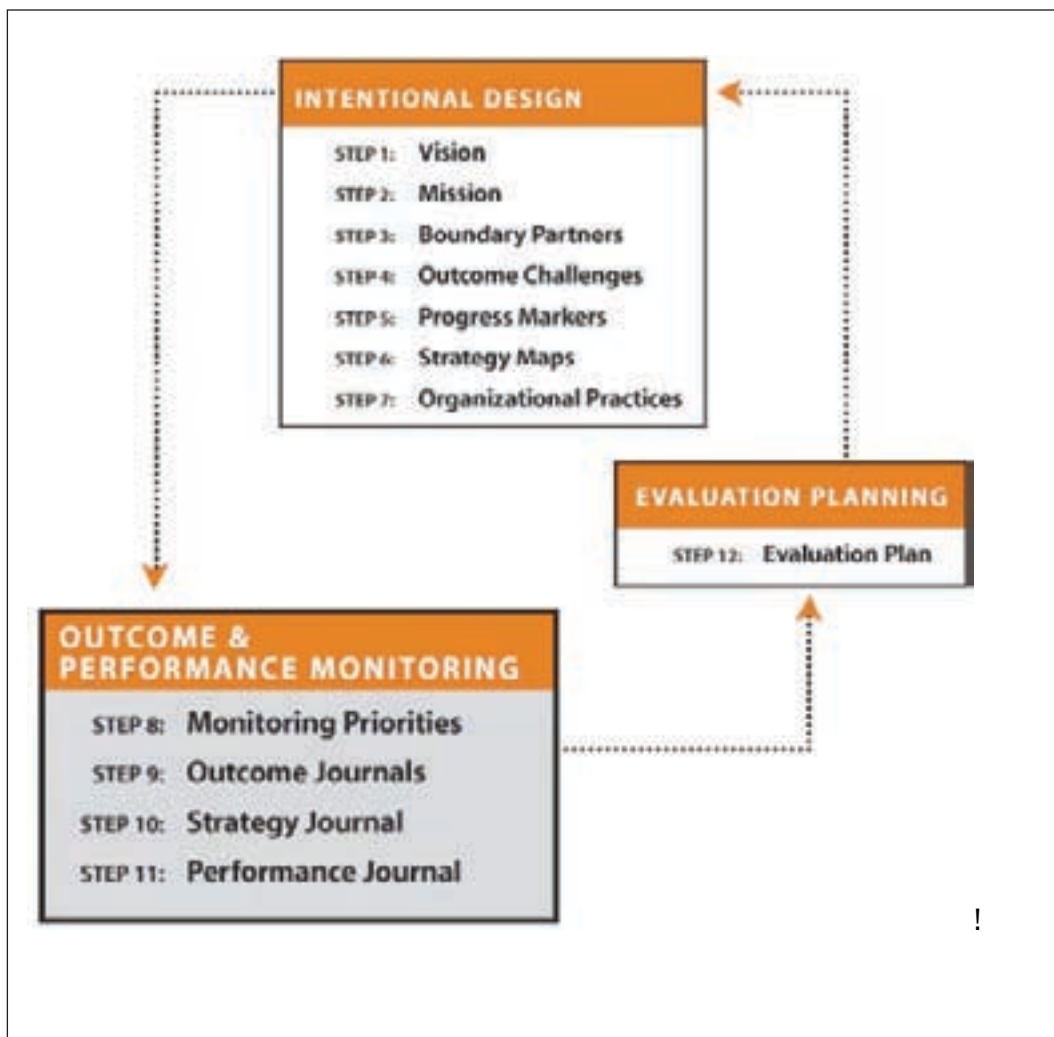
INTENTIONAL DESIGN

STEP 1: Vision
STEP 2: Mission
STEP 3: Boundary Partners
STEP 4: Outcome Challenges
STEP 5: Progress Markers
STEP 6: Strategy Maps
STEP 7: Organizational Practices

EVALUATION PLANNING

STEP 12: Evaluation Plan

OUTCOME & PERFORMANCE MONITORING

STEP 8: Monitoring Priorities
STEP 9: Outcome Journals
STEP 10: Strategy Journal
STEP 11: Performance Journal

!